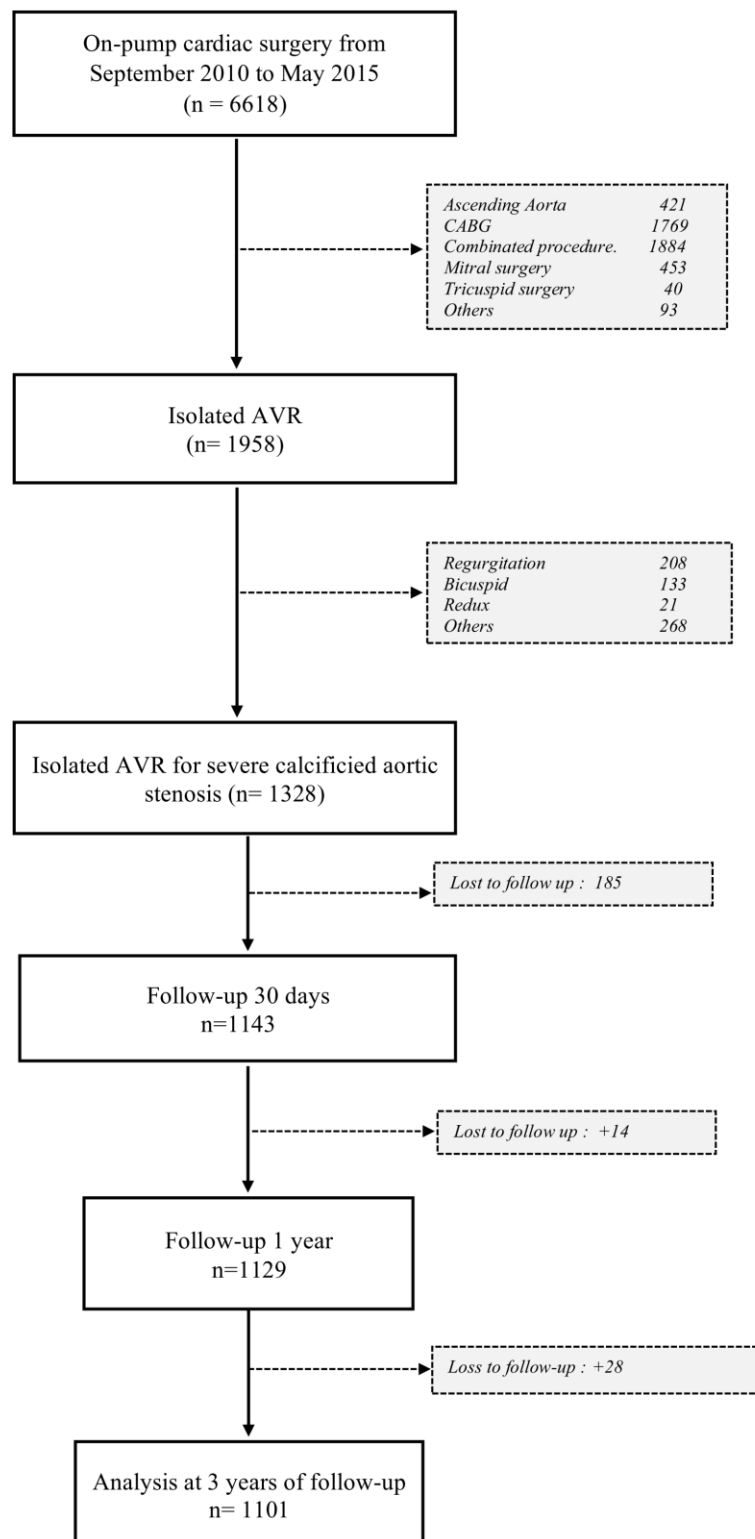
On-pump cardiac surgery from September 2010 to May 2015 (n = 6618)

| | |
|---|---|
| Ascending Aorta | 421 |
| CABG | 1769 |
| Combinated procedure. | 1884 |
| Mitral surgery | 453 |
| Tricuspid surgery | 40 |
| Others | 93 |

Isolated AVR (n= 1958)

| | |
|---|---|
| Regurgitation | 208 |
| Bicuspid | 133 |
| Redux | 21 |
| Others | 268 |

Isolated AVR for severe calcificied aortic stenosis (n= 1328)

Lost to follow up : 185

Follow-up 30 days n=1143

Lost to follow up : +14

Follow-up 1 year n=1129

Loss to follow-up : +28

Analysis at 3 years of follow-up n= 1101